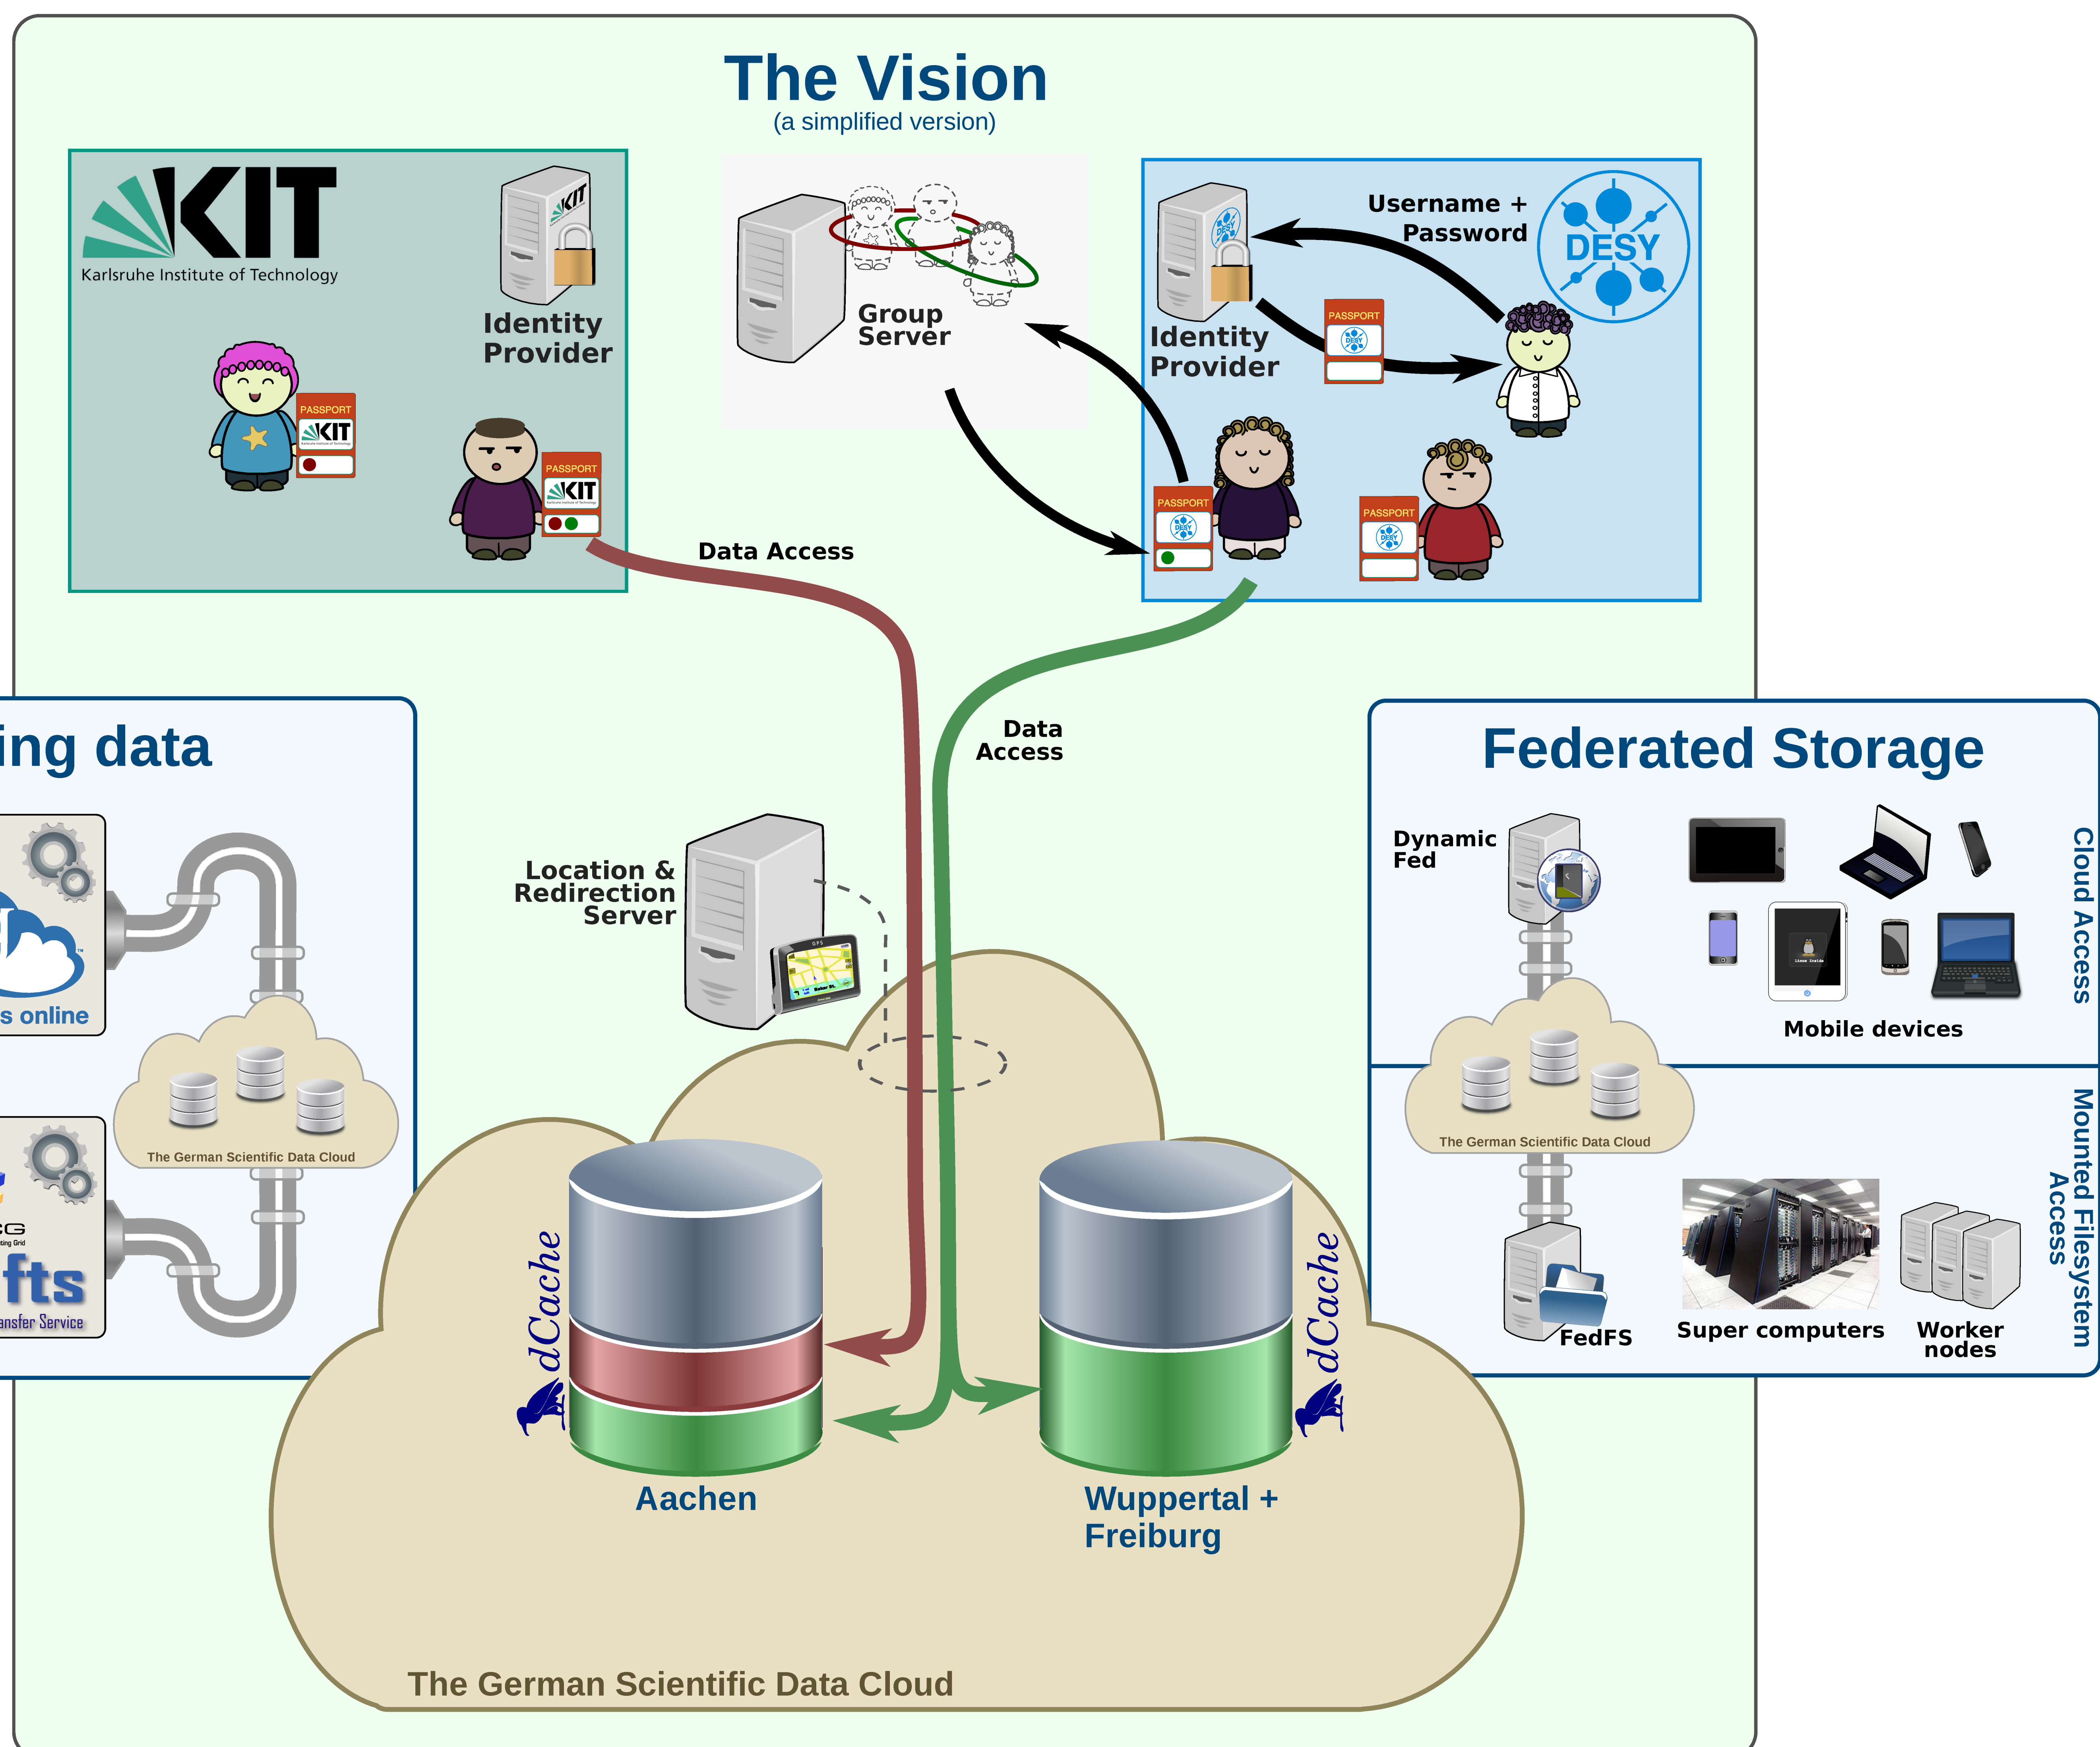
The Vision
(a simplified version)

KIT
Karlsruhe Institute of Technology

Identity Provider

PASSPORT
KIT

PASSPORT
KIT

Group Server

Username + Password

DESY

Identity Provider

PASSPORT
DESY

PASSPORT
DESY

PASSPORT
DESY

Data Access

Data Access

ing data

s online

The German Scientific Data Cloud

fts
ansfer Service

Location & Redirection Server

Federated Storage

Dynamic Fed

Mobile devices

Cloud Access

The German Scientific Data Cloud

FedFS

Super computers

Worker nodes

Mounted Filesystem Access

dCache

dCache

Aachen

Wuppertal + Freiburg

The German Scientific Data Cloud